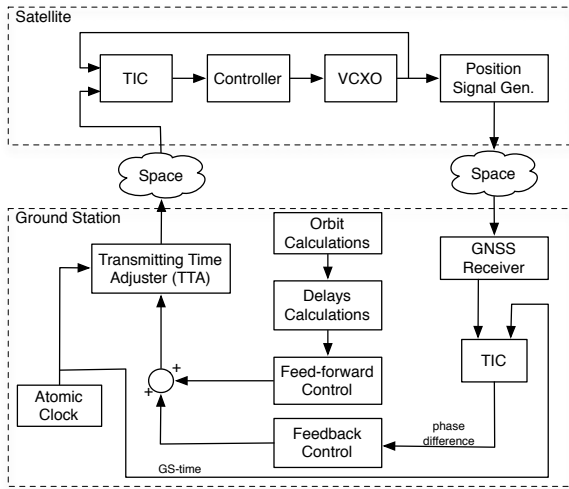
Satellite

TIC

Controller

VCXO

Position Signal Gen.

Space

Space

Ground Station

Transmitting Time Adjuster (TTA)

Orbit Calculations

Delays Calculations

GNSS Receiver

TIC

+

+

Feed-forward Control

Atomic Clock

Feedback Control

phase difference

GS-time